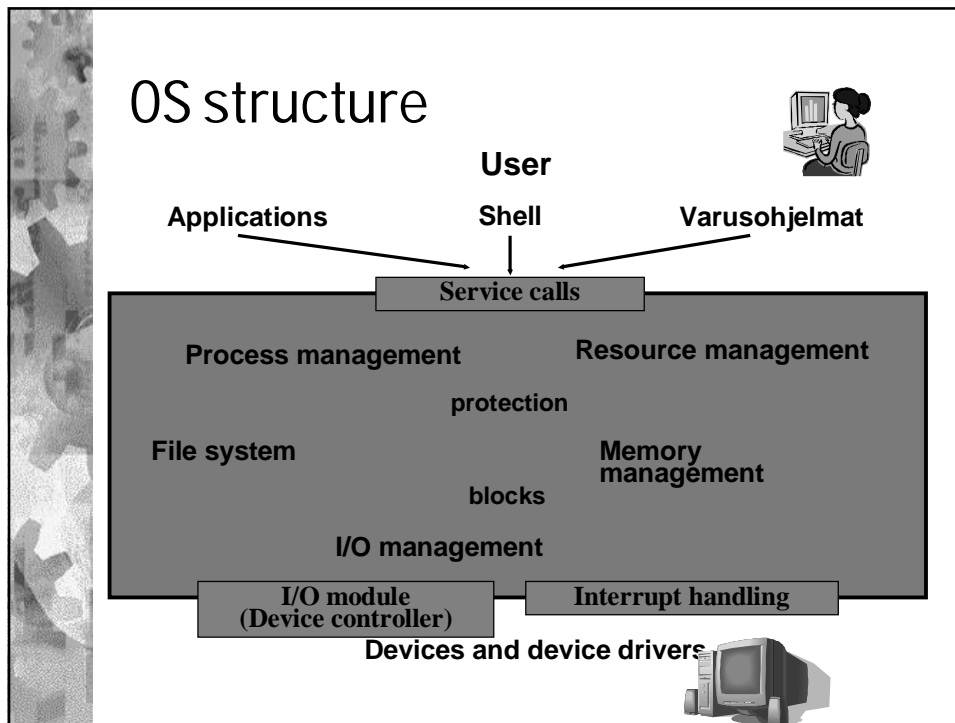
OS structure

User

Applications

Shell

Varusohjelmat

Service calls

Process management

Resource management

protection

File system

Memory management

blocks

I/O management

I/O module (Device controller)

Interrupt handling

Devices and device drivers